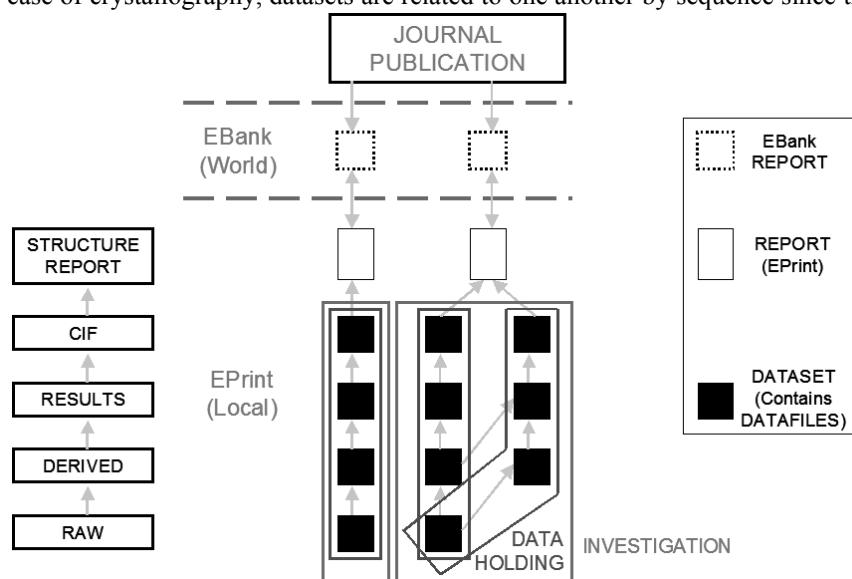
case of crystallography, datasets are related to one another by sequence since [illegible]

JOURNAL PUBLICATION

EBank (World)

EBank REPORT

REPORT (EPrint)

DATASET (Contains DATAFILES)

STRUCTURE REPORT

CIF

RESULTS

DERIVED

RAW

EPrint (Local)

DATA HOLDING

INVESTIGATION